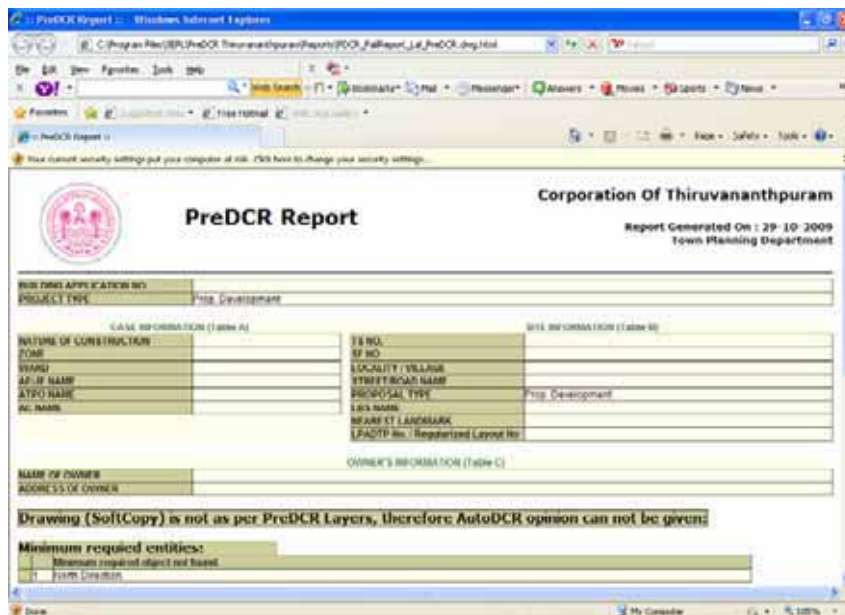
:: PreDCR Report :: - Windows Internet Explorer

C:\Program Files\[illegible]\PreDCR Thiruvananthpuram\Reports\PDCR_FailReport_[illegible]_PreDCR.dwg.html

File Edit View Favorites Tools Help

Web Search · Bookmarks · Mail · Messenger · Answers · Movies · Sports · News

Favorites · Free Hotmail

:: PreDCR Report ::

Page · Safety · Tools ·

Your current security settings put your computer at risk. Click here to change your security settings...

PreDCR Report

Corporation Of Thiruvananthpuram

Report Generated On : 29- 10- 2009
Town Planning Department

| BUILDING APPLICATION NO | |
|---|---|
| PROJECT TYPE | Prop. Development |

CASE INFORMATION (Table A)

| NATURE OF CONSTRUCTION | |
|---|---|
| ZONE | |
| WARD | |
| AE/JE NAME | |
| ATPO NAME | |
| AG NAME | |

SITE INFORMATION (Table B)

| TS NO. | |
|---|---|
| SF NO | |
| LOCALITY / VILLAGE | |
| STREET/ROAD NAME | |
| PROPOSAL TYPE | Prop. Development |
| LAS NAME | |
| NEAREST LANDMARK | |
| LPA/DTP No. / Regularized Layout No | |

OWNER'S INFORMATION (Table C)

| NAME OF OWNER | |
|---|---|
| ADDRESS OF OWNER | |

Drawing (SoftCopy) is not as per PreDCR Layers, therefore AutoDCR opinion can not be given:

Minimum requied entities:

| | Minimum required object not found |
|---|---|
| 1 | North Direction |

Done

My Computer

100%